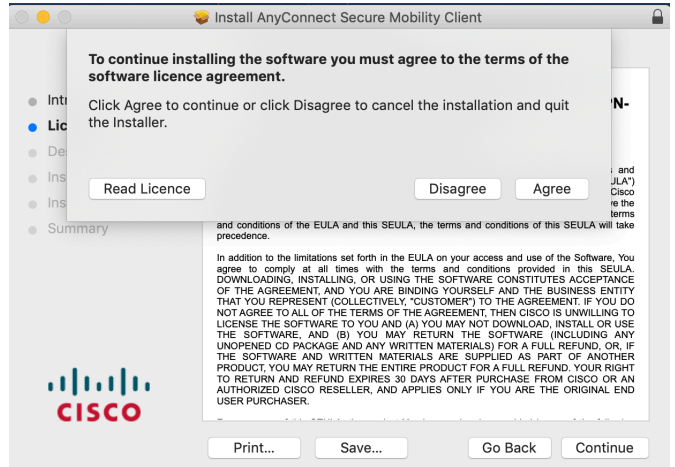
Install AnyConnect Secure Mobility Client

To continue installing the software you must agree to the terms of the software licence agreement.

Click Agree to continue or click Disagree to cancel the installation and quit the Installer.

Read Licence

Disagree

Agree

Intr

Lic

De

Ins

Ins

Summary

PN-

and

ULA")

Cisco

e the

terms

and conditions of the EULA and this SEULA, the terms and conditions of this SEULA will take precedence.

In addition to the limitations set forth in the EULA on your access and use of the Software, You agree to comply at all times with the terms and conditions provided in this SEULA. DOWNLOADING, INSTALLING, OR USING THE SOFTWARE CONSTITUTES ACCEPTANCE OF THE AGREEMENT, AND YOU ARE BINDING YOURSELF AND THE BUSINESS ENTITY THAT YOU REPRESENT (COLLECTIVELY, "CUSTOMER") TO THE AGREEMENT. IF YOU DO NOT AGREE TO ALL OF THE TERMS OF THE AGREEMENT, THEN CISCO IS UNWILLING TO LICENSE THE SOFTWARE TO YOU AND (A) YOU MAY NOT DOWNLOAD, INSTALL OR USE THE SOFTWARE, AND (B) YOU MAY RETURN THE SOFTWARE (INCLUDING ANY UNOPENED CD PACKAGE AND ANY WRITTEN MATERIALS) FOR A FULL REFUND, OR, IF THE SOFTWARE AND WRITTEN MATERIALS ARE SUPPLIED AS PART OF ANOTHER PRODUCT, YOU MAY RETURN THE ENTIRE PRODUCT FOR A FULL REFUND. YOUR RIGHT TO RETURN AND REFUND EXPIRES 30 DAYS AFTER PURCHASE FROM CISCO OR AN AUTHORIZED CISCO RESELLER, AND APPLIES ONLY IF YOU ARE THE ORIGINAL END USER PURCHASER.

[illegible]

CISCO

Print...

Save...

Go Back

Continue